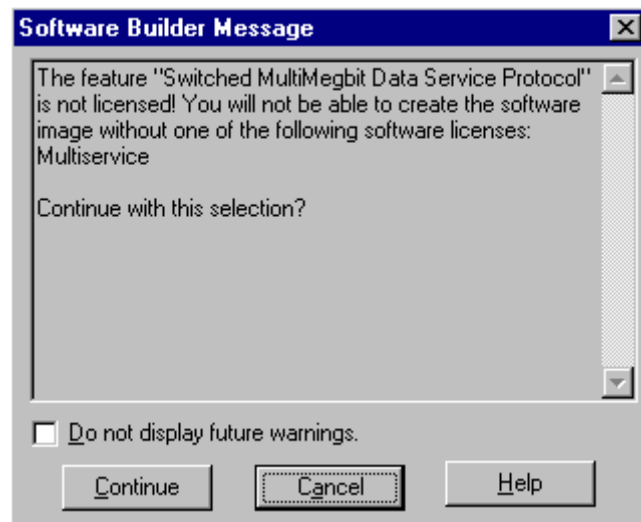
Software Builder Message

The feature "Switched MultiMegbit Data Service Protocol" is not licensed! You will not be able to create the software image without one of the following software licenses: Multiservice

Continue with this selection?

Do not display future warnings.

Continue

Cancel

Help